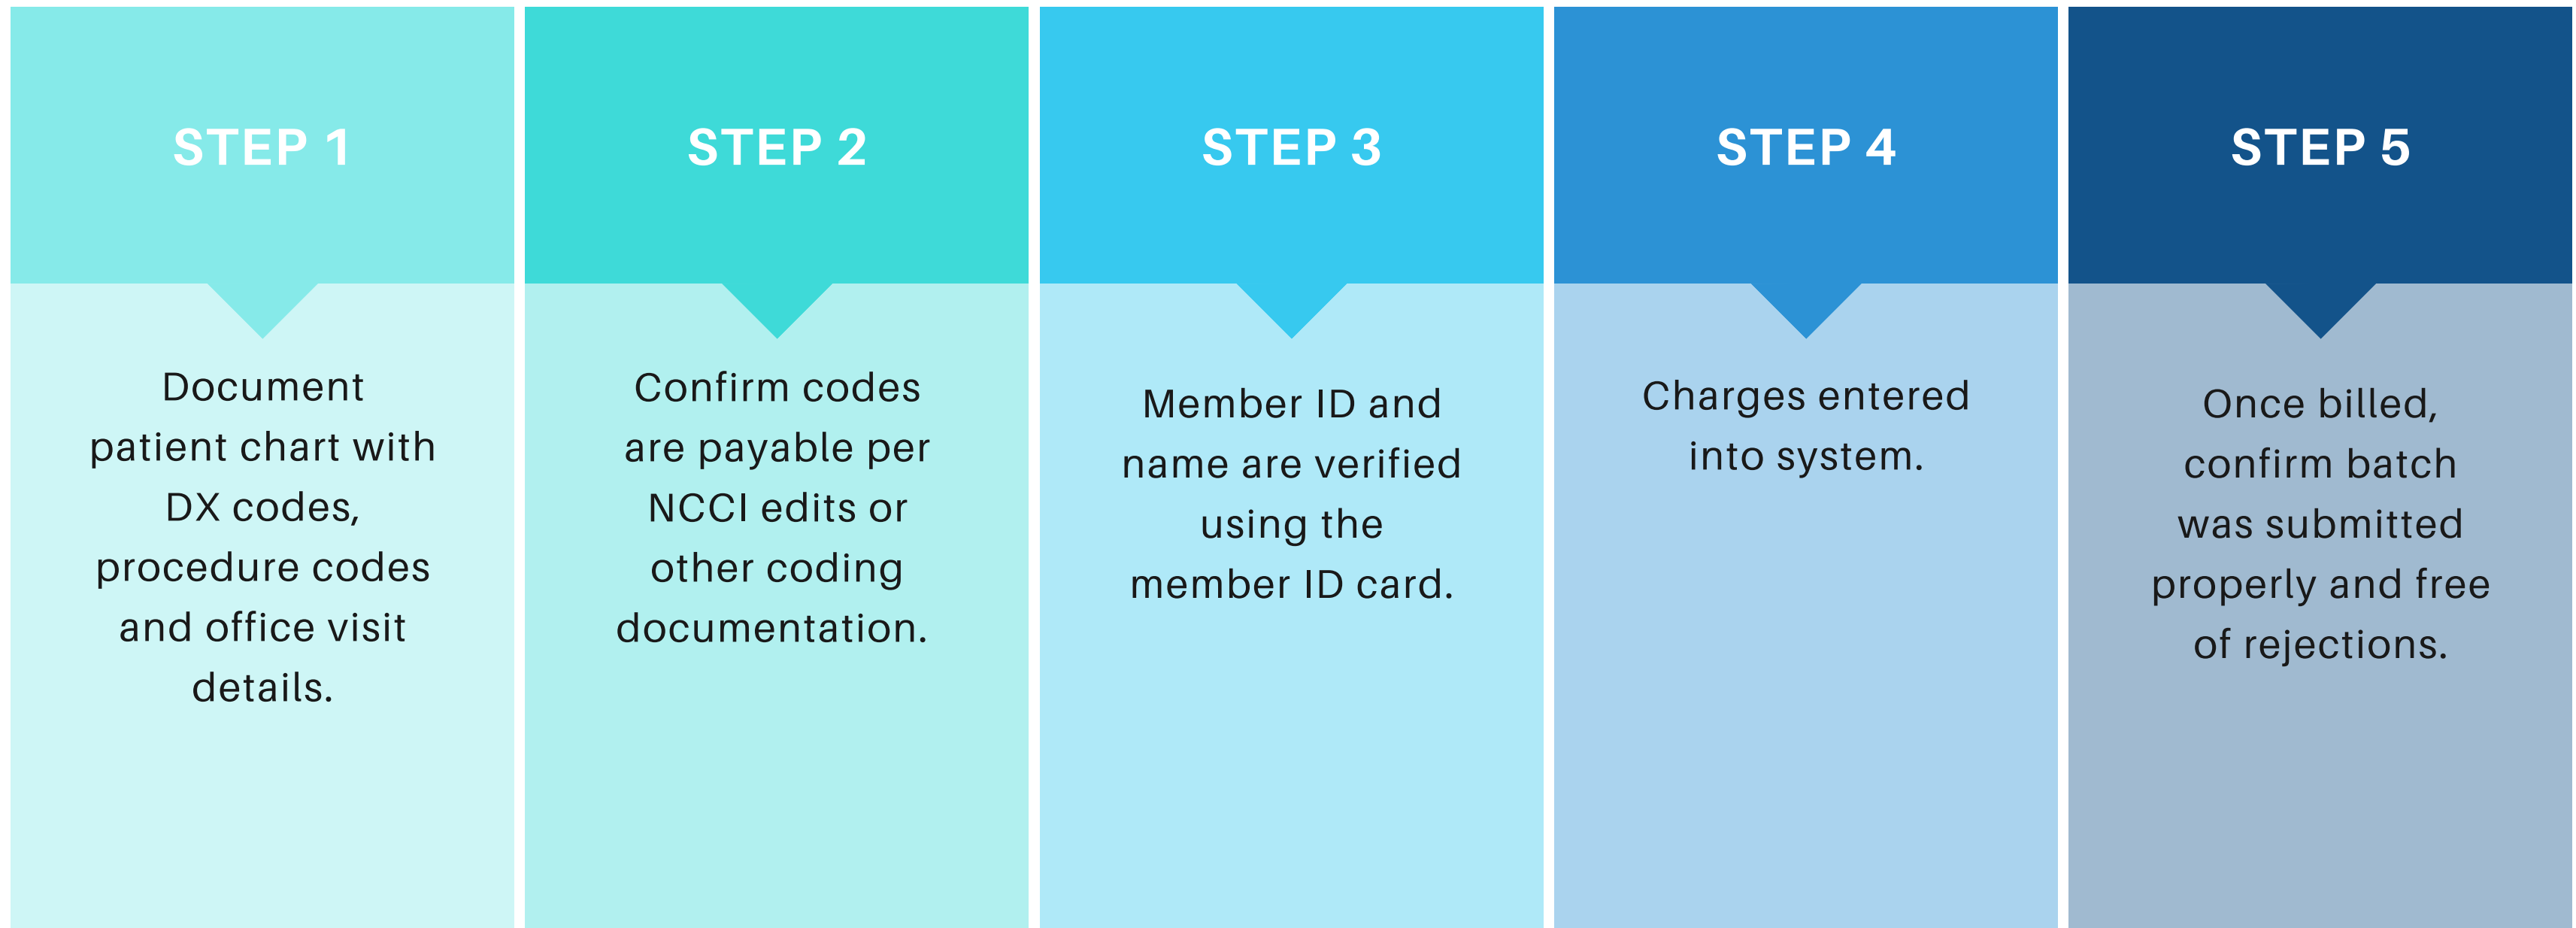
STEP 1

Document patient chart with DX codes, procedure codes and office visit details.

STEP 2

Confirm codes are payable per NCCI edits or other coding documentation.

STEP 3

Member ID and name are verified using the member ID card.

STEP 4

Charges entered into system.

STEP 5

Once billed, confirm batch was submitted properly and free of rejections.